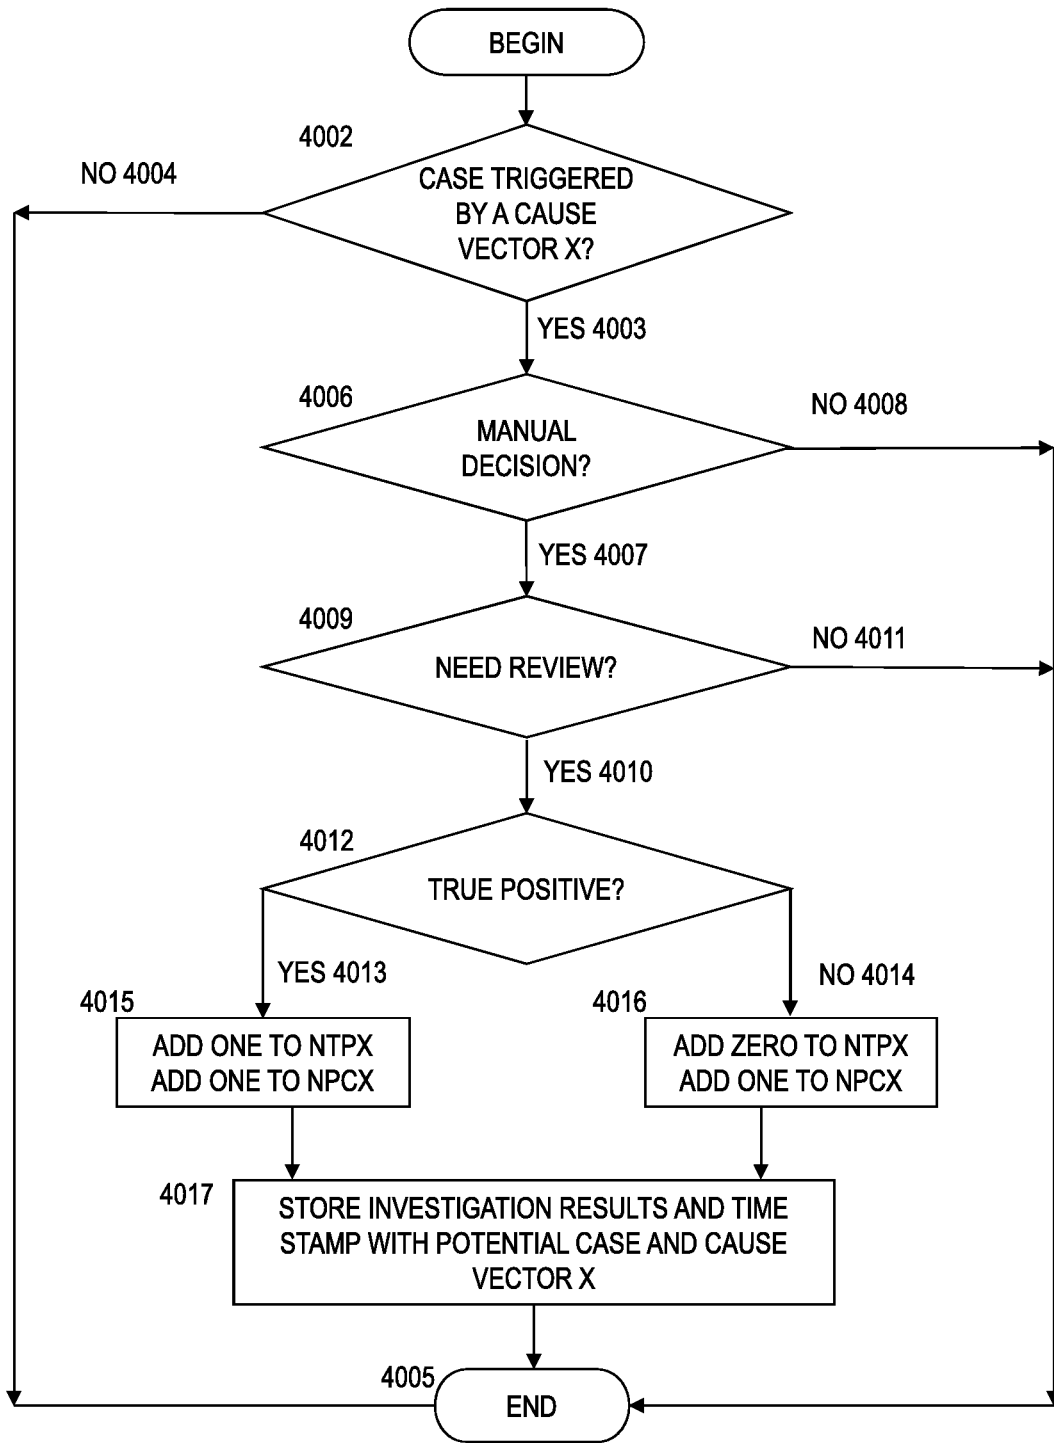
BEGIN

4002

NO 4004

CASE TRIGGERED BY A CAUSE VECTOR X?

YES 4003

4006

NO 4008

MANUAL DECISION?

YES 4007

4009

NO 4011

NEED REVIEW?

YES 4010

4012

TRUE POSITIVE?

YES 4013

NO 4014

4015

ADD ONE TO NTPX
ADD ONE TO NPCX

4016

ADD ZERO TO NTPX
ADD ONE TO NPCX

4017

STORE INVESTIGATION RESULTS AND TIME STAMP WITH POTENTIAL CASE AND CAUSE VECTOR X

4005

END